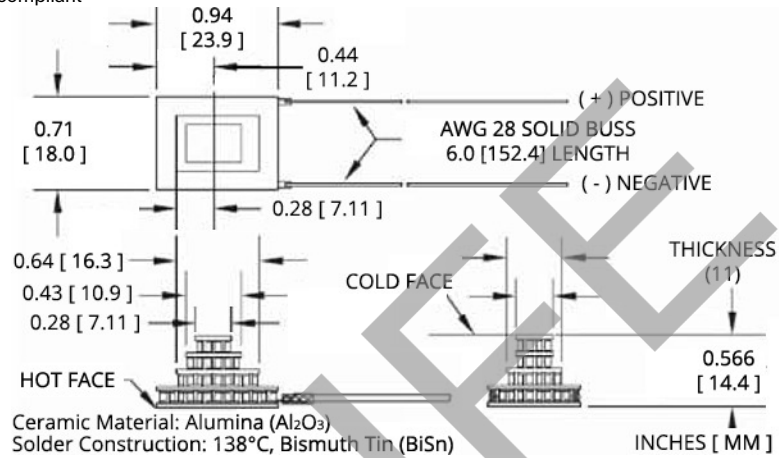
compliant

0.94
[ 23.9 ]

0.44
[ 11.2 ]

( + ) POSITIVE

0.71
[ 18.0 ]

AWG 28 SOLID BUSS
6.0 [152.4] LENGTH

( - ) NEGATIVE

0.28 [ 7.11 ]

0.64 [ 16.3 ]

0.43 [ 10.9 ]

0.28 [ 7.11 ]

COLD FACE

THICKNESS
(11)

0.566
[ 14.4 ]

HOT FACE

Ceramic Material: Alumina ($Al_2O_3$)
Solder Construction: 138°C, Bismuth Tin (BiSn)

INCHES [ MM ]